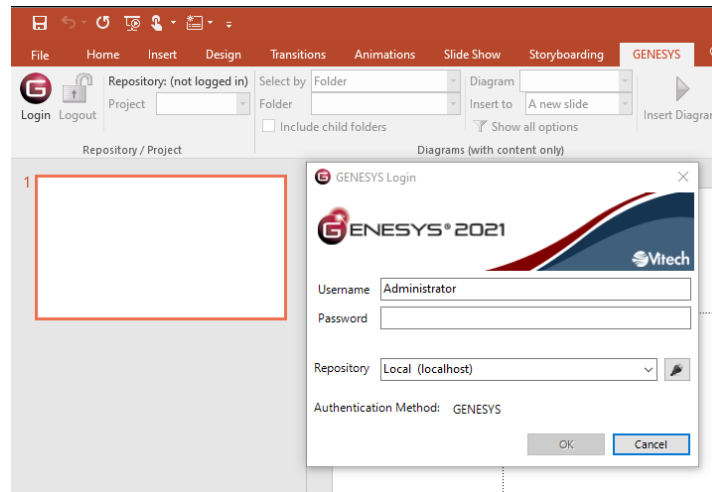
File Home Insert Design Transitions Animations Slide Show Storyboarding GENESYS

Login Logout

Repository: (not logged in)
Project

Repository / Project

Select by Folder
Folder
Include child folders

Diagram
Insert to A new slide
Show all options

Insert Diagra

Diagrams (with content only)

1

GENESYS Login

GENESYS® 2021

Vitech

Username Administrator
Password

Repository Local (localhost)

Authentication Method: GENESYS

OK Cancel